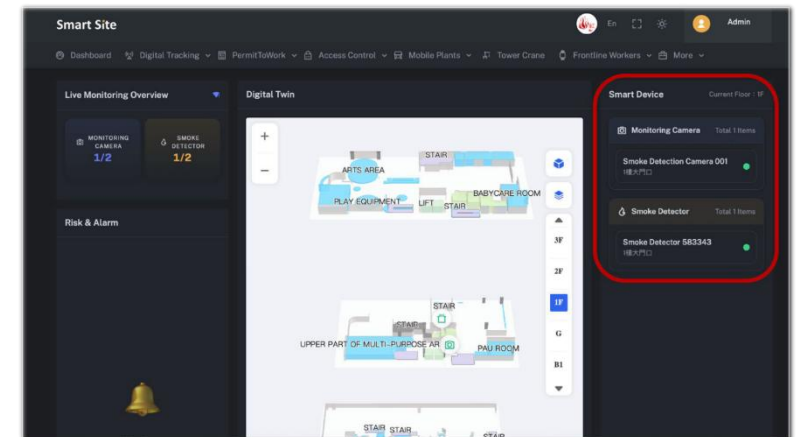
Smart Site

En

Admin

Dashboard Digital Tracking PermitToWork Access Control Mobile Plants Tower Crane Frontline Workers More

Live Monitoring Overview

MONITORING CAMERA
1/2

SMOKE DETECTOR
1/2

Risk & Alarm

Digital Twin

+
−

STAIR
ARTS AREA
BABYCARE ROOM
PLAY EQUIPMENT
LIFT
STAIR

3F
2F
1F
G
B1

STAIR
STAIR
UPPER PART OF MULTI-PURPOSE AR
PAU ROOM

STAIR STAIR
STAIR

Smart Device

Current Floor : 1F

Monitoring Camera

Total 1 Items

Smoke Detection Camera 001
1樓大門口

Smoke Detector

Total 1 Items

Smoke Detector 583343
1樓大門口